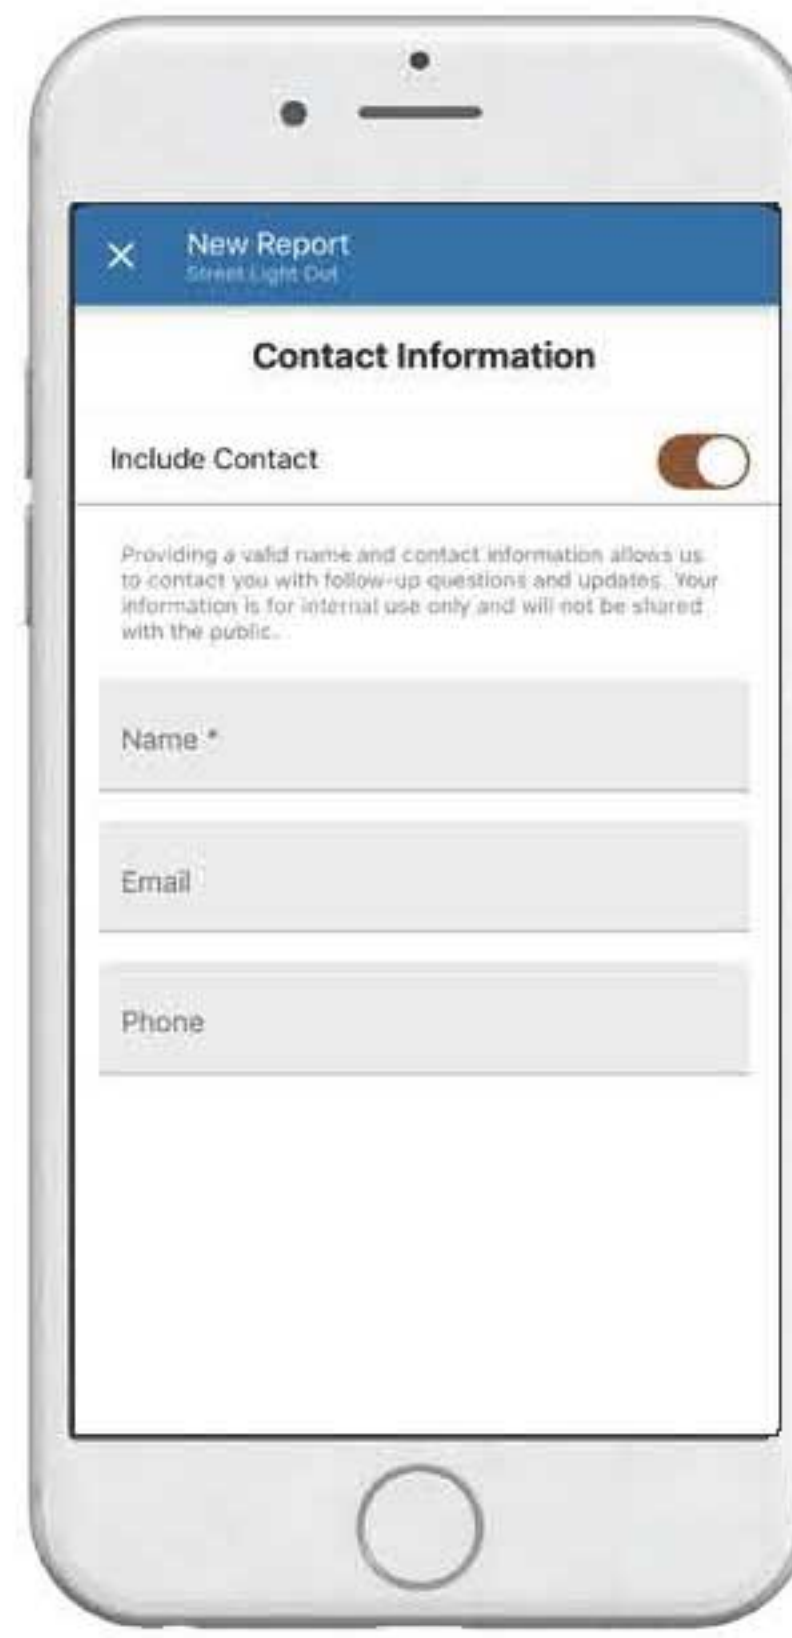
×

New Report
Street Light Out

Contact Information

Include Contact

Providing a valid name and contact information allows us to contact you with follow-up questions and updates. Your information is for internal use only and will not be shared with the public.

Name *

Email

Phone